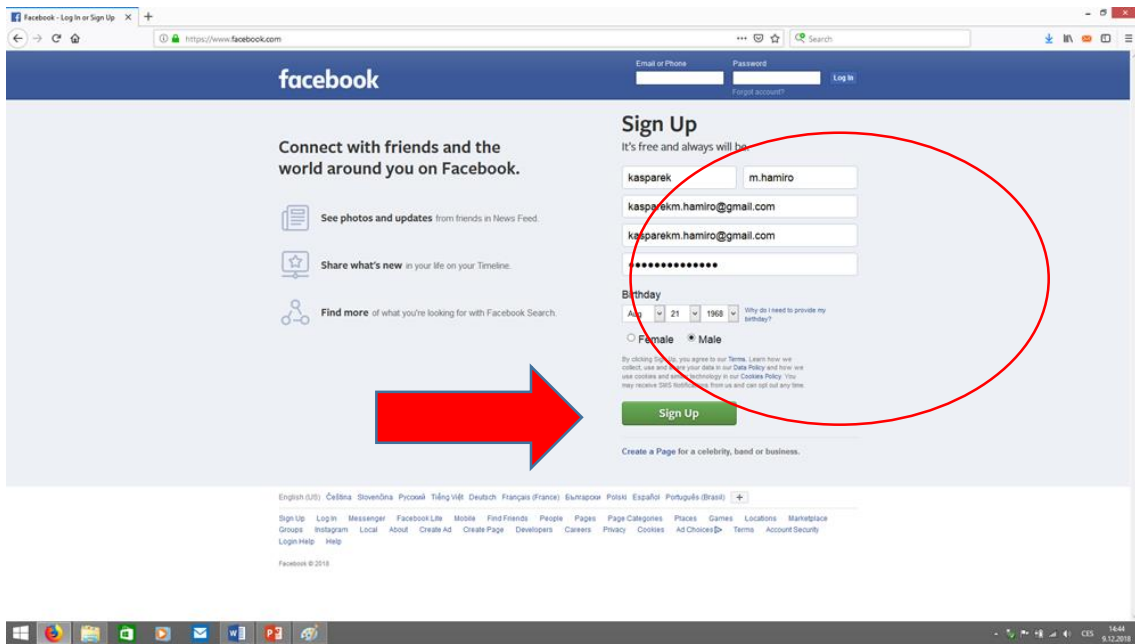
Facebook - Log In or Sign Up ×  +

https://www.facebook.com

Search

facebook

Email or Phone

Password

Log In

Forgot account?

Connect with friends and the world around you on Facebook.

See photos and updates from friends in News Feed.

Share what's new in your life on your Timeline.

Find more of what you're looking for with Facebook Search.

Sign Up

It's free and always will be.

kasparek

m.hamiro

kasparekm.hamiro@gmail.com

kasparekm.hamiro@gmail.com

••••••••••••••

Birthday

Aug 21 1968

Why do I need to provide my birthday?

Female  Male

By clicking Sign Up, you agree to our Terms. Learn how we collect, use and share your data in our Data Policy and how we use cookies and similar technology in our Cookies Policy. You may receive SMS Notifications from us and can opt out any time.

Sign Up

Create a Page for a celebrity, band or business.

English (US) Čeština Slovenčina Русский Tiếng Việt Deutsch Français (France) Български Polski Español Português (Brasil) +

Sign Up Log In Messenger Facebook Lite Mobile Find Friends People Pages Page Categories Places Games Locations Marketplace Groups Instagram Local About Create Ad Create Page Developers Careers Privacy Cookies Ad Choices Terms Account Security Login Help Help

Facebook © 2018

CES 14:44 9.12.2018